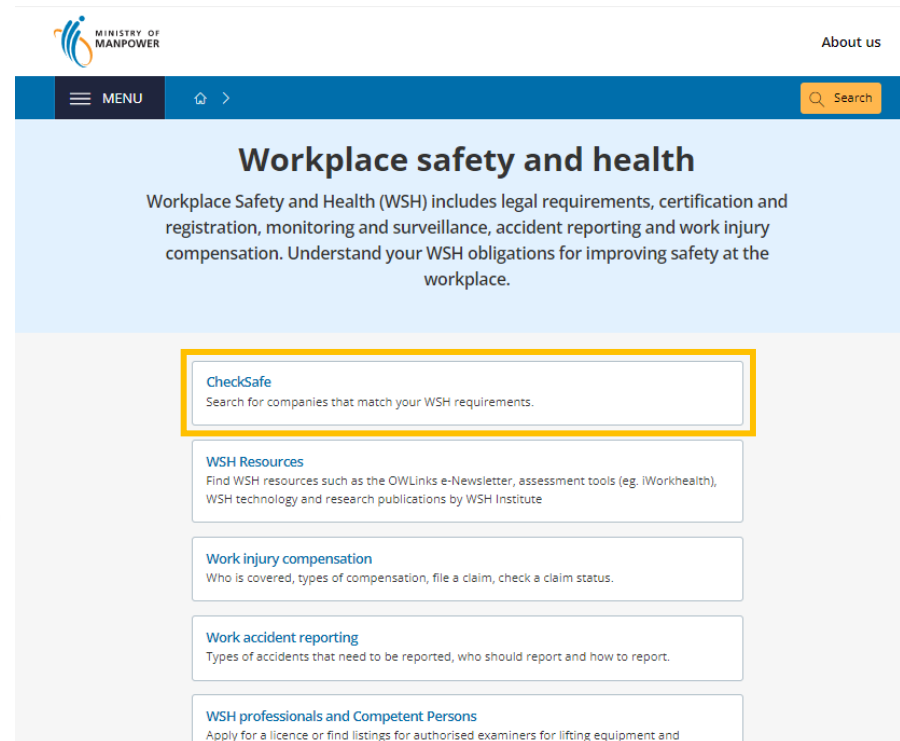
MINISTRY OF MANPOWER

About us

MENU

Search

Workplace safety and health

Workplace Safety and Health (WSH) includes legal requirements, certification and registration, monitoring and surveillance, accident reporting and work injury compensation. Understand your WSH obligations for improving safety at the workplace.

CheckSafe
Search for companies that match your WSH requirements.

WSH Resources
Find WSH resources such as the OWLinks e-Newsletter, assessment tools (eg. iWorkhealth), WSH technology and research publications by WSH Institute

Work injury compensation
Who is covered, types of compensation, file a claim, check a claim status.

Work accident reporting
Types of accidents that need to be reported, who should report and how to report.

WSH professionals and Competent Persons
Apply for a licence or find listings for authorised examiners for lifting equipment and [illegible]